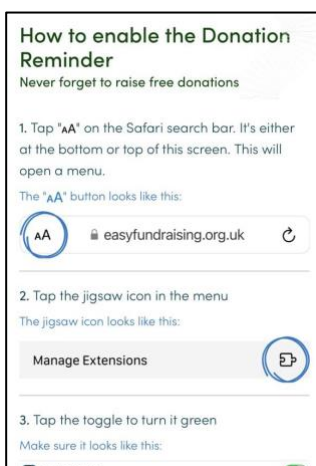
How to enable the Donation Reminder
Never forget to raise free donations

1. Tap "AA" on the Safari search bar. It's either at the bottom or top of this screen. This will open a menu.

The "AA" button looks like this:

AA easyfundraising.org.uk

2. Tap the jigsaw icon in the menu

The jigsaw icon looks like this:

Manage Extensions

3. Tap the toggle to turn it green

Make sure it looks like this: